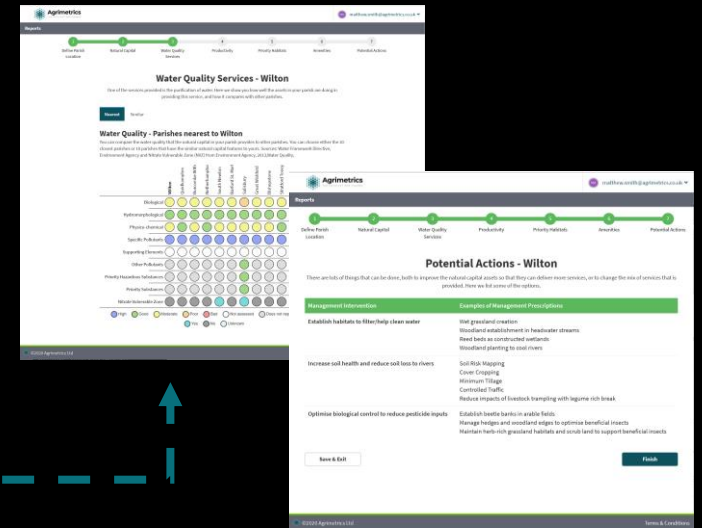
Agrimetrics

matthew.smith@agrimetrics.co.uk

Reports

Define Parish Location

Natural Capital

Water Quality Services

Productivity

Priority Habitats

Amenities

Potential Actions

Water Quality Services - Wilton

One of the services provided is the purification of water. Here we show you how well the assets in your parish are doing in providing this service, and how it compares with other parishes.

Nearest

Similar

Water Quality - Parishes nearest to Wilton

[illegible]

Wilton

Biological

Hydromorphological

Physico chemical

Specific Pollutants

Supporting Elements

Other Pollutants

Priority Hazardous Substances

Priority Substances

Nitrate Vulnerable Zone

High

Good

Moderate

Poor

Bad

Not assessed

Does not apply

Yes

No

Unknown

©2020 Agrimetrics Ltd

Agrimetrics

matthew.smith@agrimetrics.co.uk

Reports

Define Parish Location

Natural Capital

Water Quality Services

Productivity

Priority Habitats

Amenities

Potential Actions

Potential Actions - Wilton

There are lots of things that can be done, both to improve the natural capital assets so that they can deliver more services, or to change the mix of services that is provided. Here we list some of the options.

| Management Intervention | Examples of Management Prescriptions |
|---|---|
| Establish habitats to filter/help clean water | Wet grassland creation<br>Woodland establishment in headwater streams<br>Reed beds as constructed wetlands<br>Woodland planting to cool rivers |
| Increase soil health and reduce soil loss to rivers | Soil Risk Mapping<br>Cover Cropping<br>Minimum Tillage<br>Controlled Traffic<br>Reduce impacts of livestock trampling with legume rich break |
| Optimise biological control to reduce pesticide inputs | Establish beetle banks in arable fields<br>Manage hedges and woodland edges to optimise beneficial insects<br>Maintain herb-rich grassland habitats and scrub land to support beneficial insects |

Save & Exit

Finish

©2020 Agrimetrics Ltd

Terms & Conditions